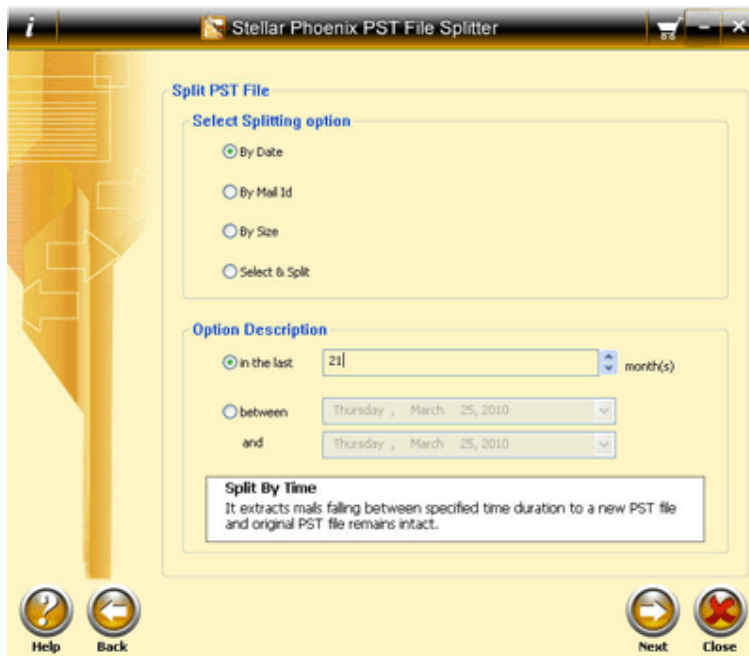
i

Stellar Phoenix PST File Splitter

Split PST File

Select Splitting option

By Date

By Mail Id

By Size

Select & Split

Option Description

in the last

21

month(s)

between

Thursday , March 25, 2010

and

Thursday , March 25, 2010

Split By Time

It extracts mails falling between specified time duration to a new PST file and original PST file remains intact.

Help

Back

Next

Close